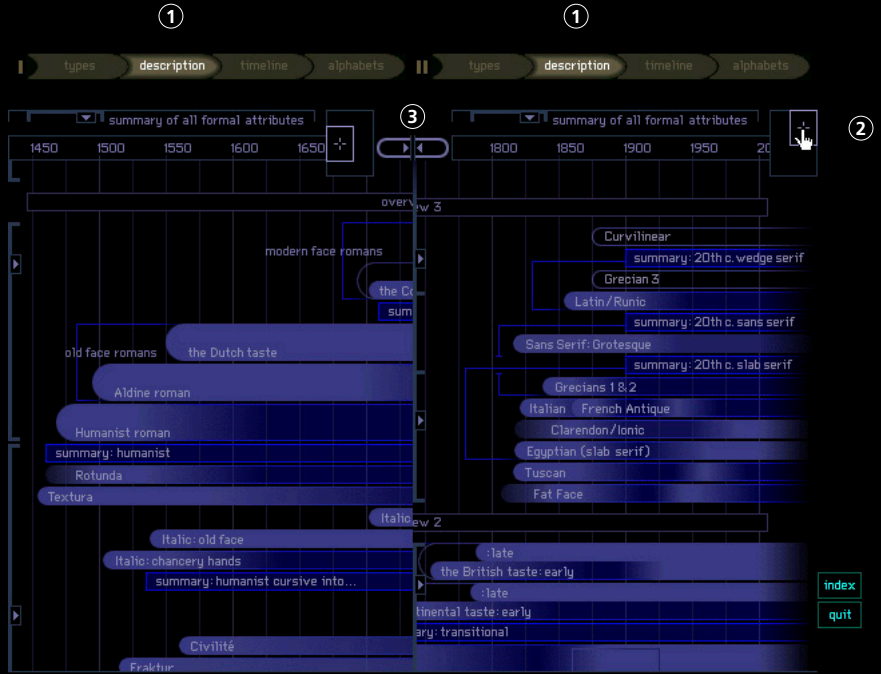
1 1

I types description timeline alphabets II types description timeline alphabets

3 2

summary of all formal attributes summary of all formal attributes

1450 1500 1550 1600 1650 1800 1850 1900 1950 20

overv ew 3

Curvilinear
summary: 20th c. wedge serif
modern face romans
Grecian 3
the Co
Latin/Runic
sum
summary: 20th c. sans serif
old face romans the Dutch taste
Sans Serif: Grotesque
summary: 20th c. slab serif
Aldine roman
Grecians 1 & 2
Italian French Antique
Humanist roman
Clarendon/Ionic
summary: humanist
Egyptian (slab serif)
Rotunda
Tuscan
Textura
Fat Face
Italic ew 2
Italic: old face
:late
Italic: chancery hands
the British taste: early
summary: humanist cursive into...
:late
tinental taste: early
ary: transitional
Civilité
Fraktur

index
quit